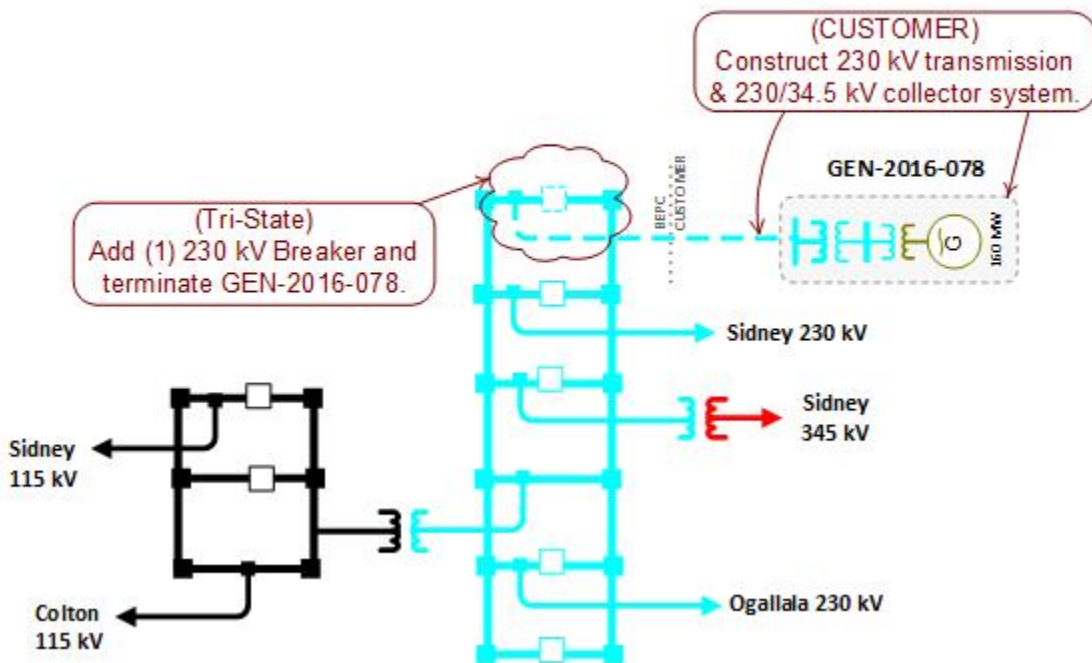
(CUSTOMER)
Construct 230 kV transmission & 230/34.5 kV collector system.

GEN-2016-078

(Tri-State)
Add (1) 230 kV Breaker and terminate GEN-2016-078.

BEPC
CUSTOMER

G

160 MW

Sidney 230 kV

Sidney
345 kV

Sidney
115 kV

Colton
115 kV

Ogallala 230 kV